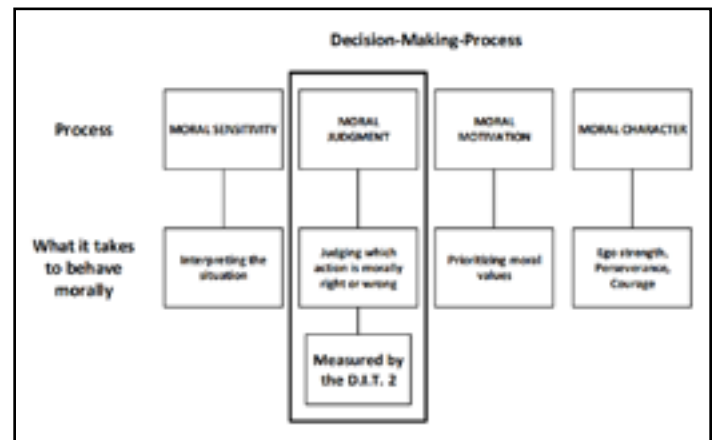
Decision-Making-Process

Process

MORAL SENSITIVITY

MORAL JUDGMENT

MORAL MOTIVATION

MORAL CHARACTER

What it takes to behave morally

Interpreting the situation

Judging which action is morally right or wrong

Prioritizing moral values

Ego strength, Perseverance, Courage

Measured by the D.I.T. 2